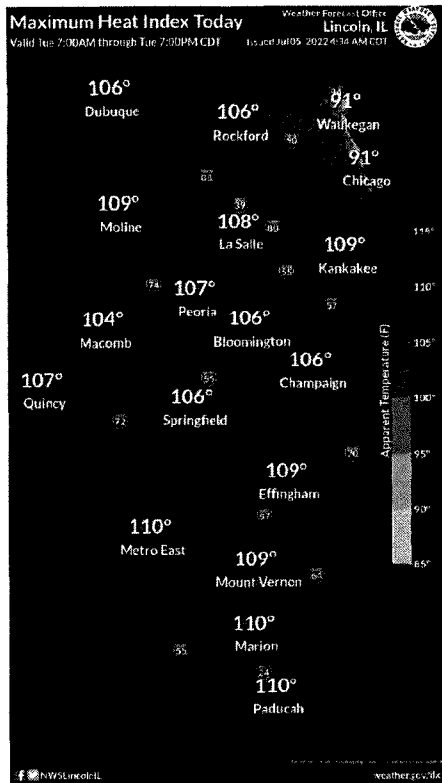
Maximum Heat Index Today
Valid Tue 7:00AM through Tue 7:00PM CDT

Weather Forecast Office
Lincoln, IL
Issued Jul 05, 2022 4:34 AM CDT

106°
Dubuque

106°
Rockford

91°
Waukegan

91°
Chicago

109°
Moline

108°
La Salle

109°
Kankakee

107°
Peoria

104°
Macomb

106°
Bloomington

106°
Champaign

107°
Quincy

106°
Springfield

109°
Effingham

110°
Metro East

109°
Mount Vernon

110°
Marion

110°
Paducah

115°
110°
105°
100°
95°
90°
85°
Apparent Temperature (F)

NWSLincolnIL
weather.gov/ilx